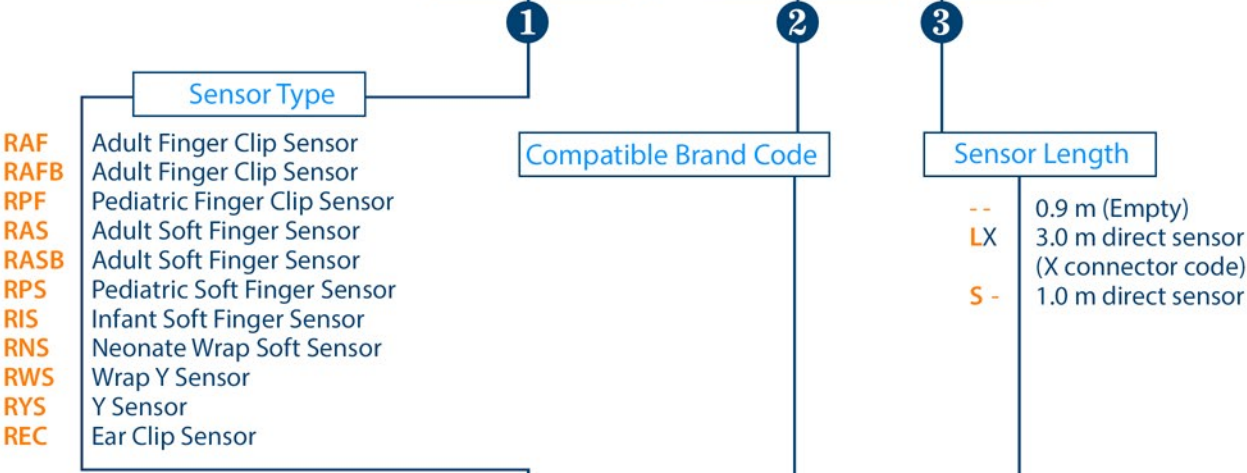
1
2
3

Sensor Type

| | |
|---|---|
| RAF | Adult Finger Clip Sensor |
| RAFB | Adult Finger Clip Sensor |
| RPF | Pediatric Finger Clip Sensor |
| RAS | Adult Soft Finger Sensor |
| RASB | Adult Soft Finger Sensor |
| RPS | Pediatric Soft Finger Sensor |
| RIS | Infant Soft Finger Sensor |
| RNS | Neonate Wrap Soft Sensor |
| RWS | Wrap Y Sensor |
| RYS | Y Sensor |
| REC | Ear Clip Sensor |

Compatible Brand Code

Sensor Length

| | |
|---|---|
| - - | 0.9 m (Empty) |
| LX | 3.0 m direct sensor (X connector code) |
| S - | 1.0 m direct sensor |